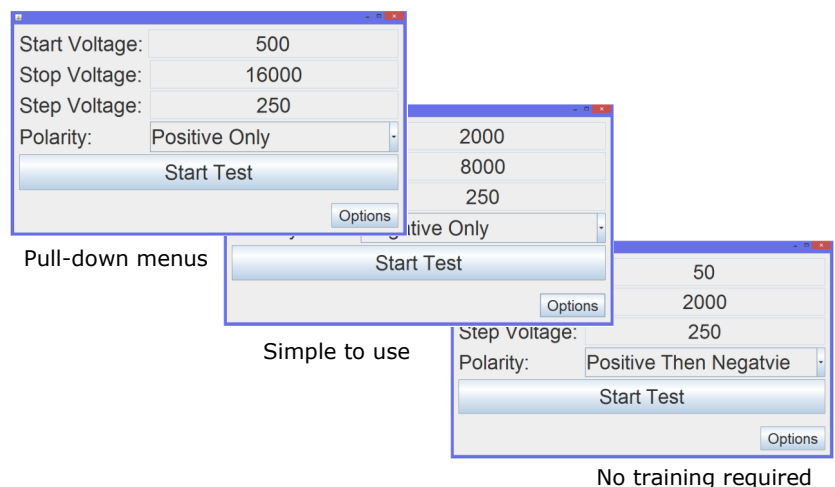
Start Voltage: 500
Stop Voltage: 16000
Step Voltage: 250
Polarity: Positive Only
Start Test
Options

Pull-down menus

2000
8000
250
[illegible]itive Only
Start Test
Options

Simple to use

50
2000
Step Voltage: 250
Polarity: Positive Then Negatvie
Start Test
Options

No training required